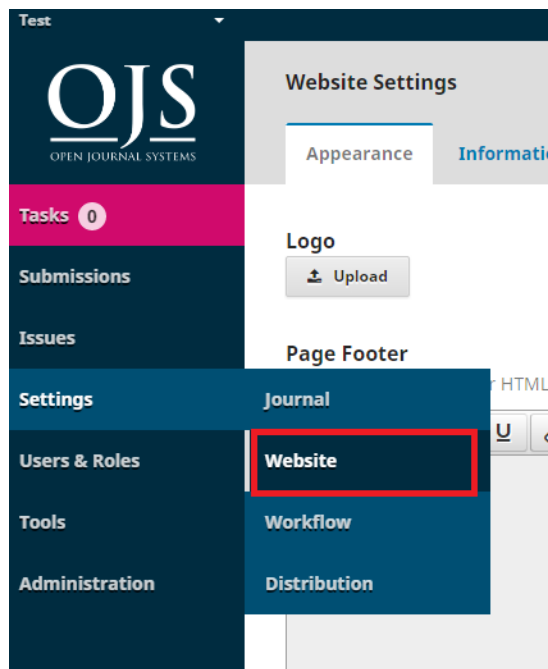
Test

OJS
OPEN JOURNAL SYSTEMS

Tasks 0

Submissions

Issues

Settings

Users & Roles

Tools

Administration

Website Settings

Appearance

Informati

Logo

Upload

Page Footer

r HTML

U

Journal

Website

Workflow

Distribution